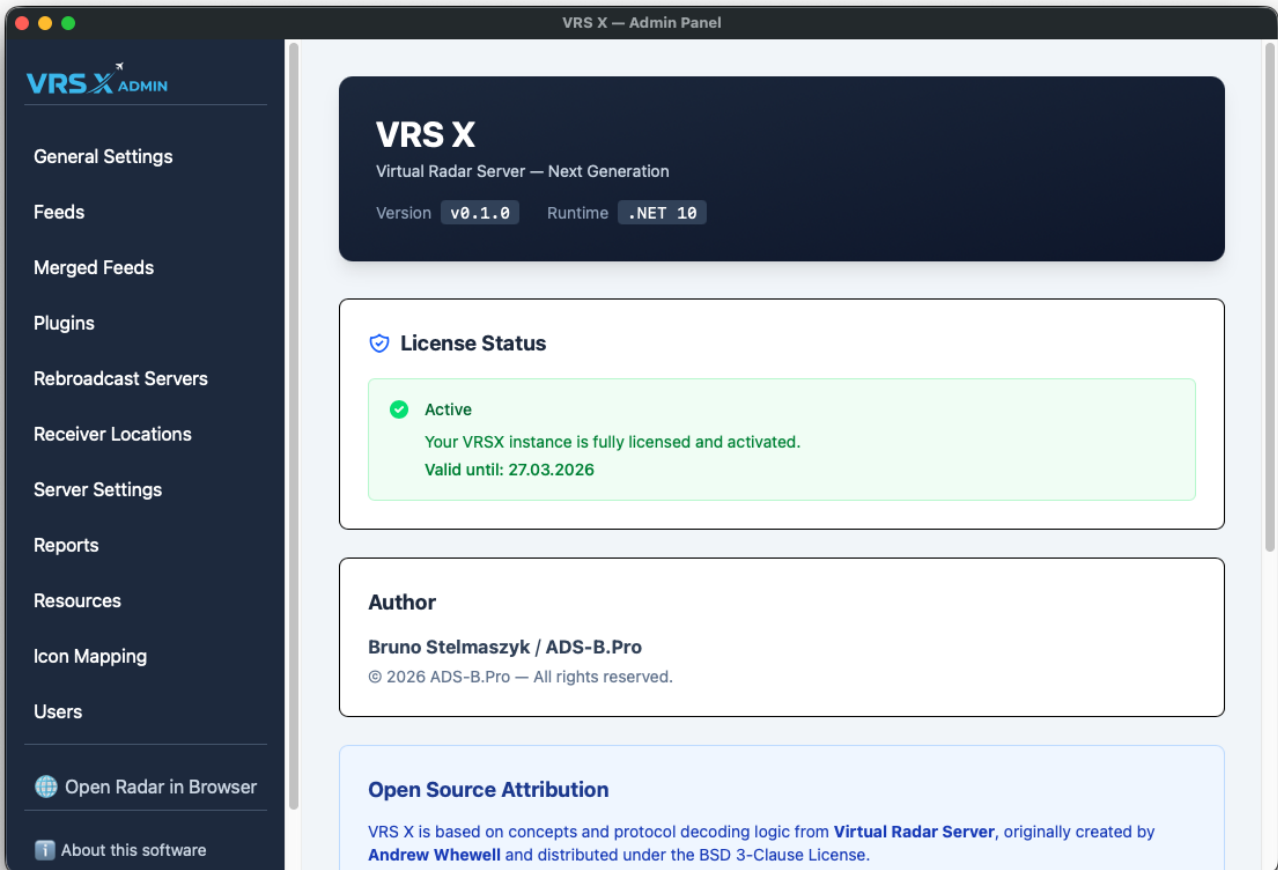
VRS X — Admin Panel

VRS X ADMIN

General Settings

Feeds

Merged Feeds

Plugins

Rebroadcast Servers

Receiver Locations

Server Settings

Reports

Resources

Icon Mapping

Users

Open Radar in Browser

About this software

VRS X

Virtual Radar Server — Next Generation

Version v0.1.0 Runtime .NET 10

License Status

Active

Your VRSX instance is fully licensed and activated.

Valid until: 27.03.2026

Author

Bruno Stelmaszyk / ADS-B.Pro

© 2026 ADS-B.Pro — All rights reserved.

Open Source Attribution

VRS X is based on concepts and protocol decoding logic from Virtual Radar Server, originally created by Andrew Whewell and distributed under the BSD 3-Clause License.